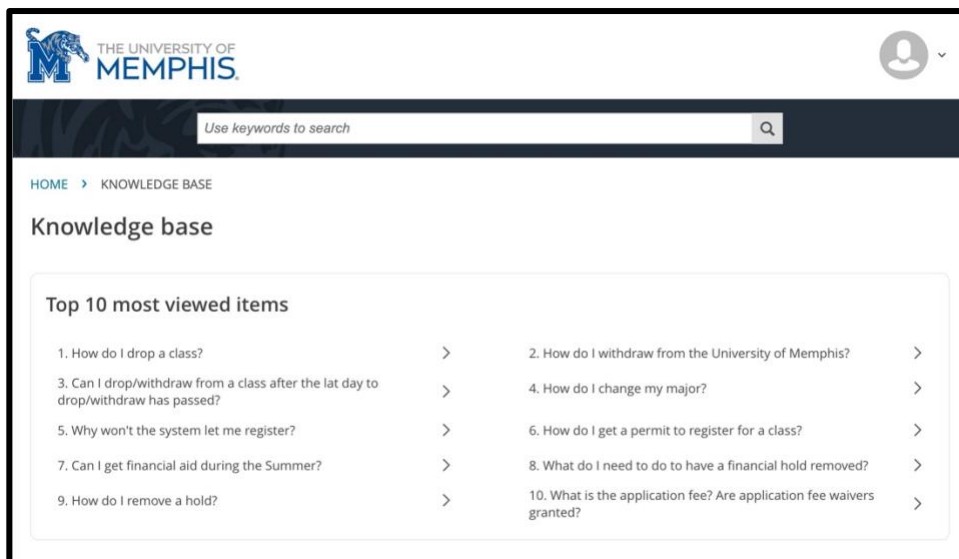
THE UNIVERSITY OF MEMPHIS.

Use keywords to search

HOME > KNOWLEDGE BASE

Knowledge base

Top 10 most viewed items

1. How do I drop a class? >

2. How do I withdraw from the University of Memphis? >

3. Can I drop/withdraw from a class after the lat day to drop/withdraw has passed? >

4. How do I change my major? >

5. Why won't the system let me register? >

6. How do I get a permit to register for a class? >

7. Can I get financial aid during the Summer? >

8. What do I need to do to have a financial hold removed? >

9. How do I remove a hold? >

10. What is the application fee? Are application fee waivers granted? >